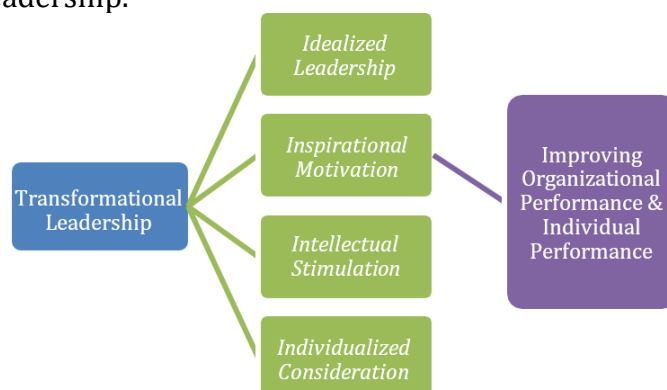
adership.

Transformational Leadership

Idealized Leadership

Inspirational Motivation

Intellectual Stimulation

Individualized Consideration

Improving Organizational Performance & Individual Performance